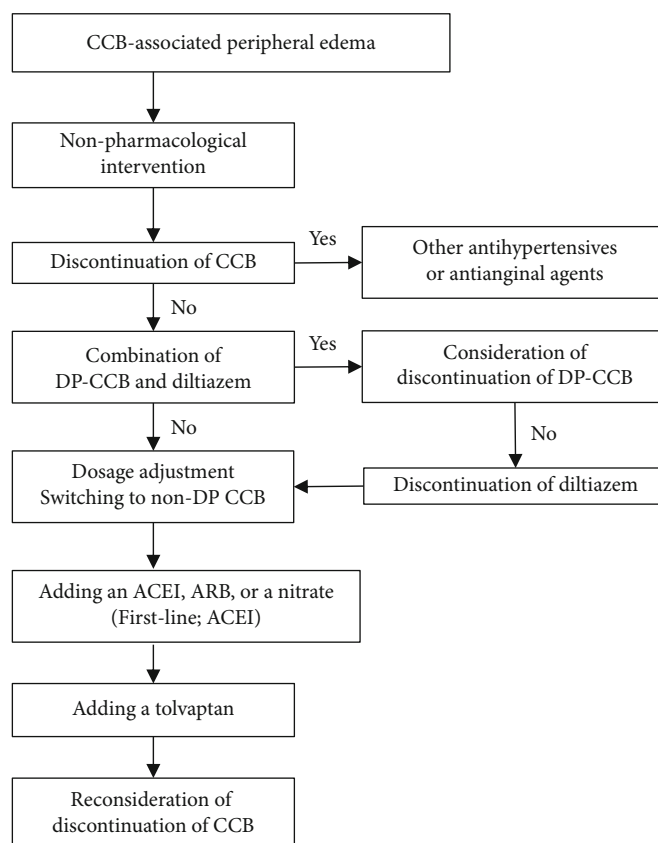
CCB-associated peripheral edema

Non-pharmacological intervention

Discontinuation of CCB

Yes

Other antihypertensives or antianginal agents

No

Combination of DP-CCB and diltiazem

Yes

Consideration of discontinuation of DP-CCB

No

No

Dosage adjustment
Switching to non-DP CCB

Discontinuation of diltiazem

Adding an ACEI, ARB, or a nitrate (First-line; ACEI)

Adding a tolvaptan

Reconsideration of discontinuation of CCB